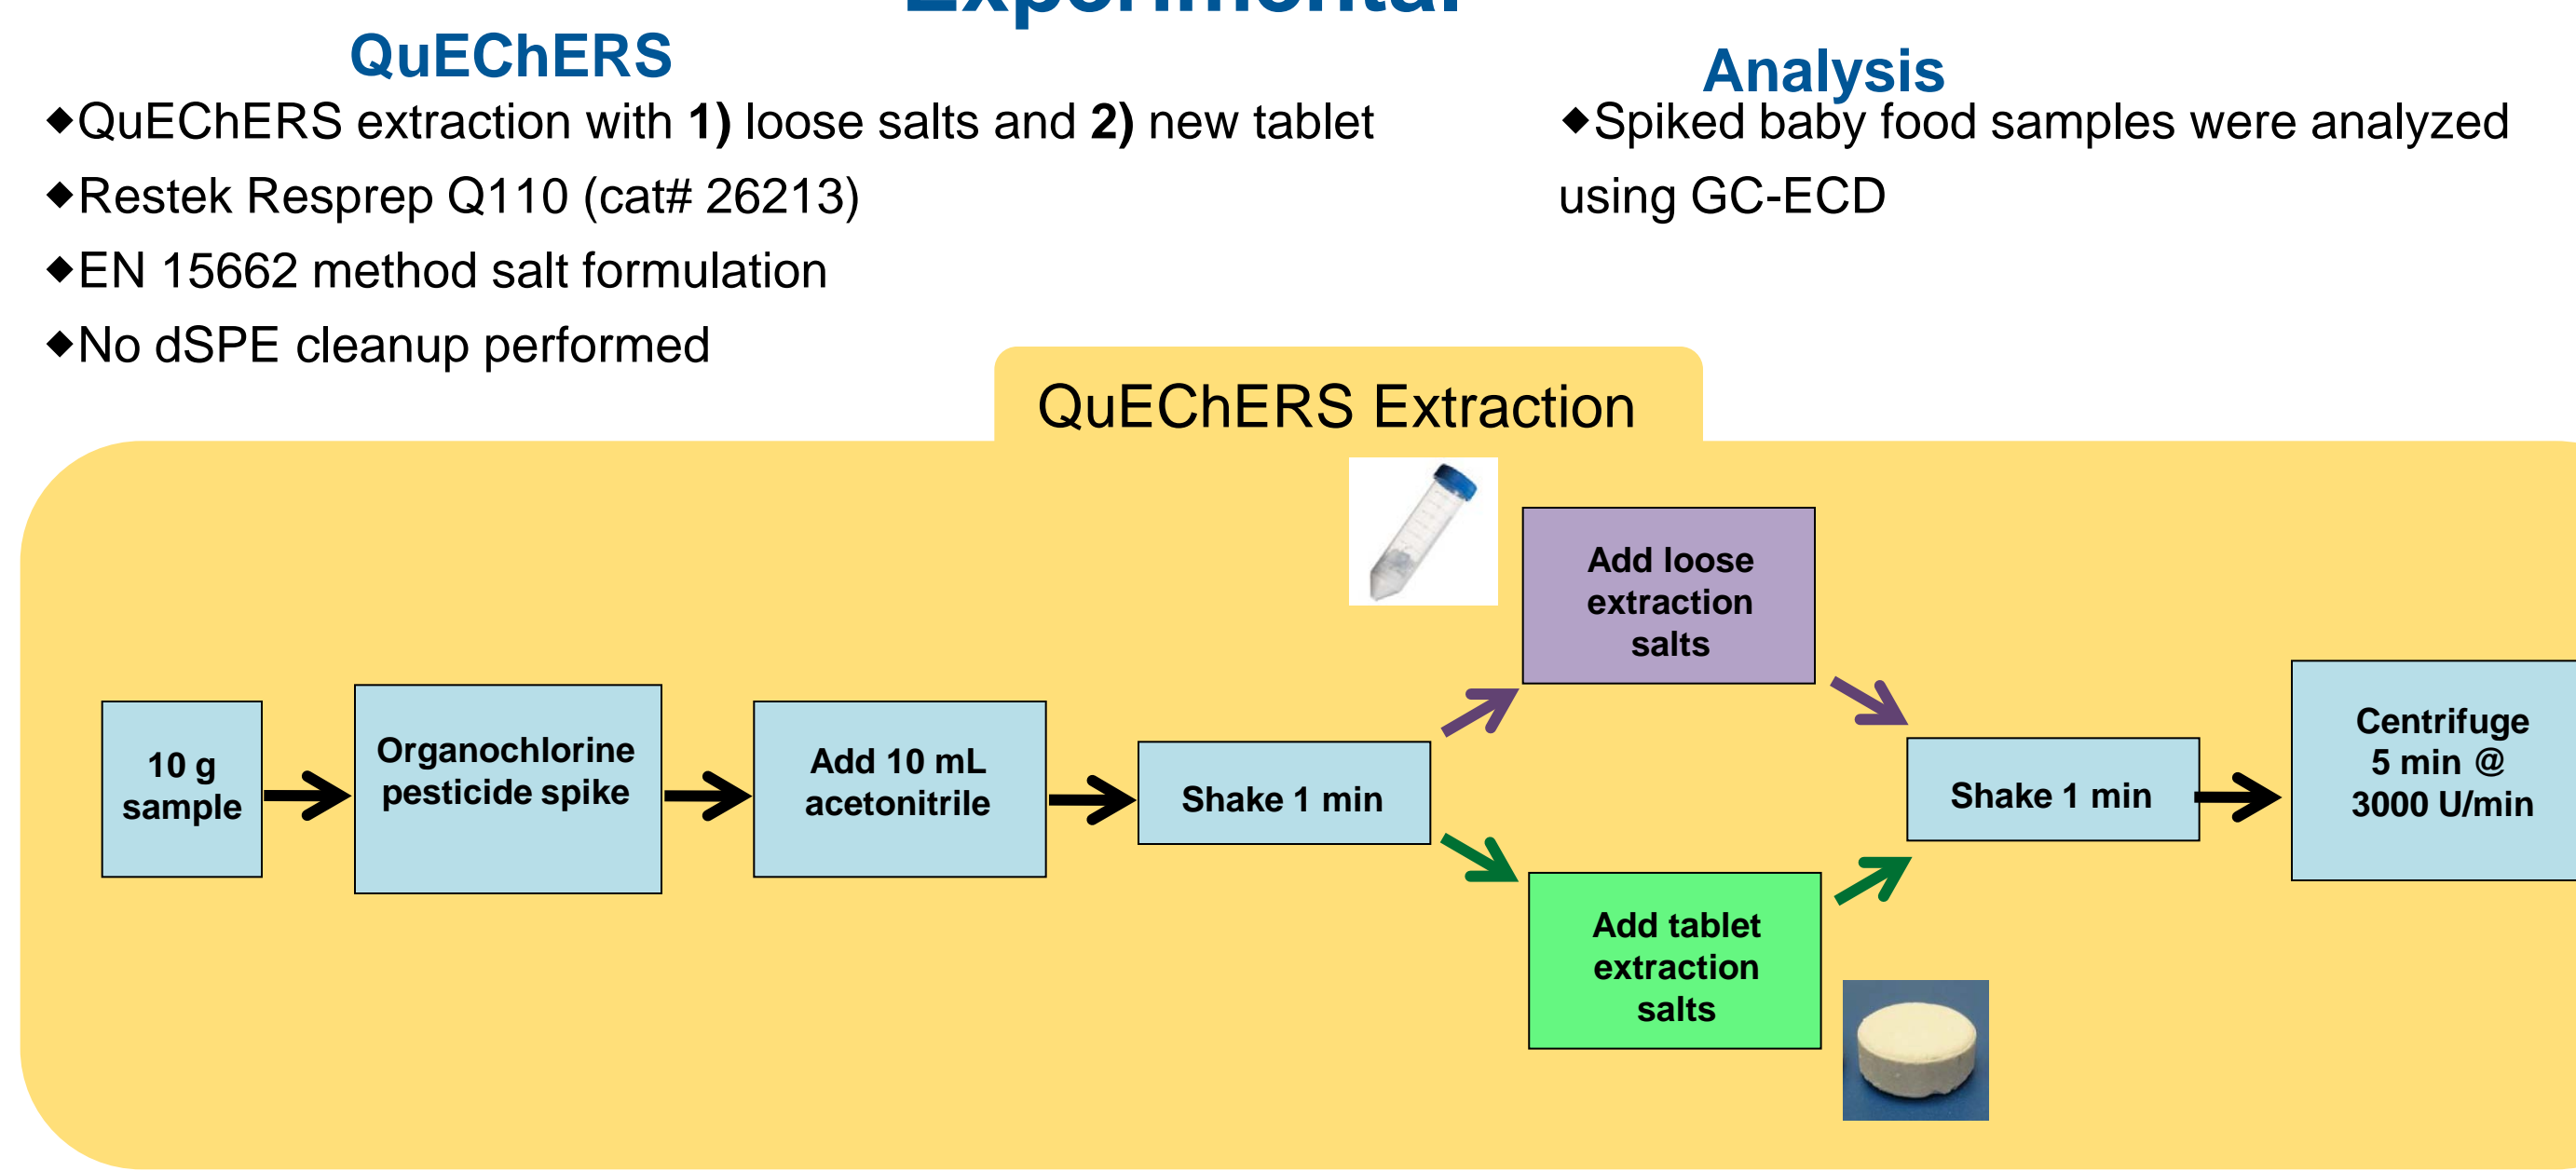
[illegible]

QuEChERS

◆QuEChERS extraction with **1)** loose salts and **2)** new tablet

◆Restek Resprep Q110 (cat# 26213)

◆EN 15662 method salt formulation

◆No dSPE cleanup performed

Analysis

◆Spiked baby food samples were analyzed using GC-ECD

QuEChERS Extraction

10 g sample

Organochlorine pesticide spike

Add 10 mL acetonitrile

Shake 1 min

Add loose extraction salts

Add tablet extraction salts

Shake 1 min

Centrifuge 5 min @ 3000 U/min